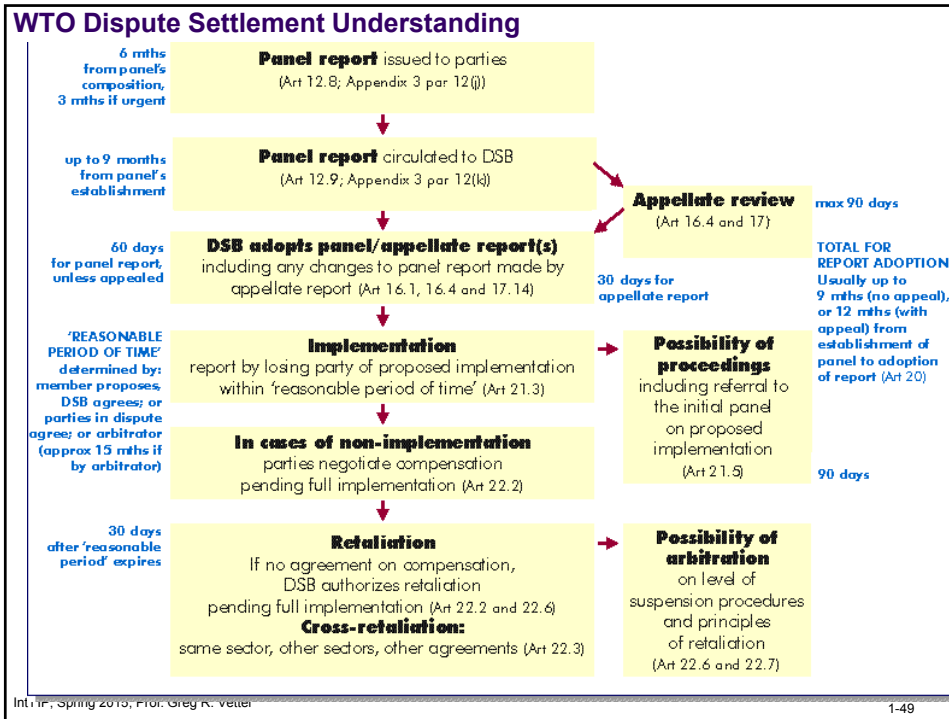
WTO Dispute Settlement Understanding

6 mths from panel's composition, 3 mths if urgent

Panel report issued to parties
(Art 12.8; Appendix 3 par 12(j))

up to 9 months from panel's establishment

Panel report circulated to DSB
(Art 12.9; Appendix 3 par 12(k))

Appellate review
(Art 16.4 and 17)

max 90 days

60 days for panel report, unless appealed

DSB adopts panel/appellate report(s)
including any changes to panel report made by appellate report (Art 16.1, 16.4 and 17.14)

30 days for appellate report

TOTAL FOR REPORT ADOPTION
Usually up to 9 mths (no appeal), or 12 mths (with appeal) from establishment of panel to adoption of report (Art 20)

'REASONABLE PERIOD OF TIME' determined by: member proposes, DSB agrees; or parties in dispute agree; or arbitrator (approx 15 mths if by arbitrator)

Implementation
report by losing party of proposed implementation within 'reasonable period of time' (Art 21.3)

Possibility of proceedings
including referral to the initial panel on proposed implementation
(Art 21.5)

In cases of non-implementation
parties negotiate compensation pending full implementation (Art 22.2)

90 days

30 days after 'reasonable period' expires

Retaliation
If no agreement on compensation, DSB authorizes retaliation pending full implementation (Art 22.2 and 22.6)
Cross-retaliation:
same sector, other sectors, other agreements (Art 22.3)

Possibility of arbitration
on level of suspension procedures and principles of retaliation
(Art 22.6 and 22.7)

Int'l IP, Spring 2015, Prof. Greg R. Vetter

1-49